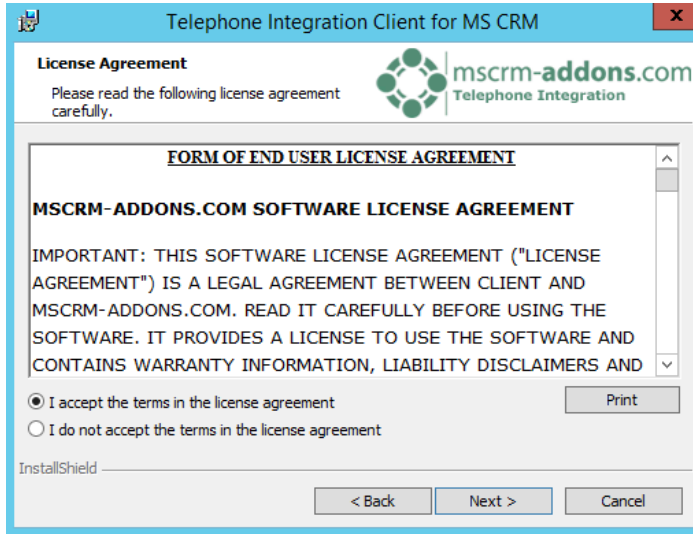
Telephone Integration Client for MS CRM

License Agreement

Please read the following license agreement carefully.

mscrm-addons.com
Telephone Integration

FORM OF END USER LICENSE AGREEMENT

MSCRM-ADDONS.COM SOFTWARE LICENSE AGREEMENT

IMPORTANT: THIS SOFTWARE LICENSE AGREEMENT ("LICENSE AGREEMENT") IS A LEGAL AGREEMENT BETWEEN CLIENT AND MSCRM-ADDONS.COM. READ IT CAREFULLY BEFORE USING THE SOFTWARE. IT PROVIDES A LICENSE TO USE THE SOFTWARE AND CONTAINS WARRANTY INFORMATION, LIABILITY DISCLAIMERS AND

I accept the terms in the license agreement

I do not accept the terms in the license agreement

Print

InstallShield

< Back

Next >

Cancel